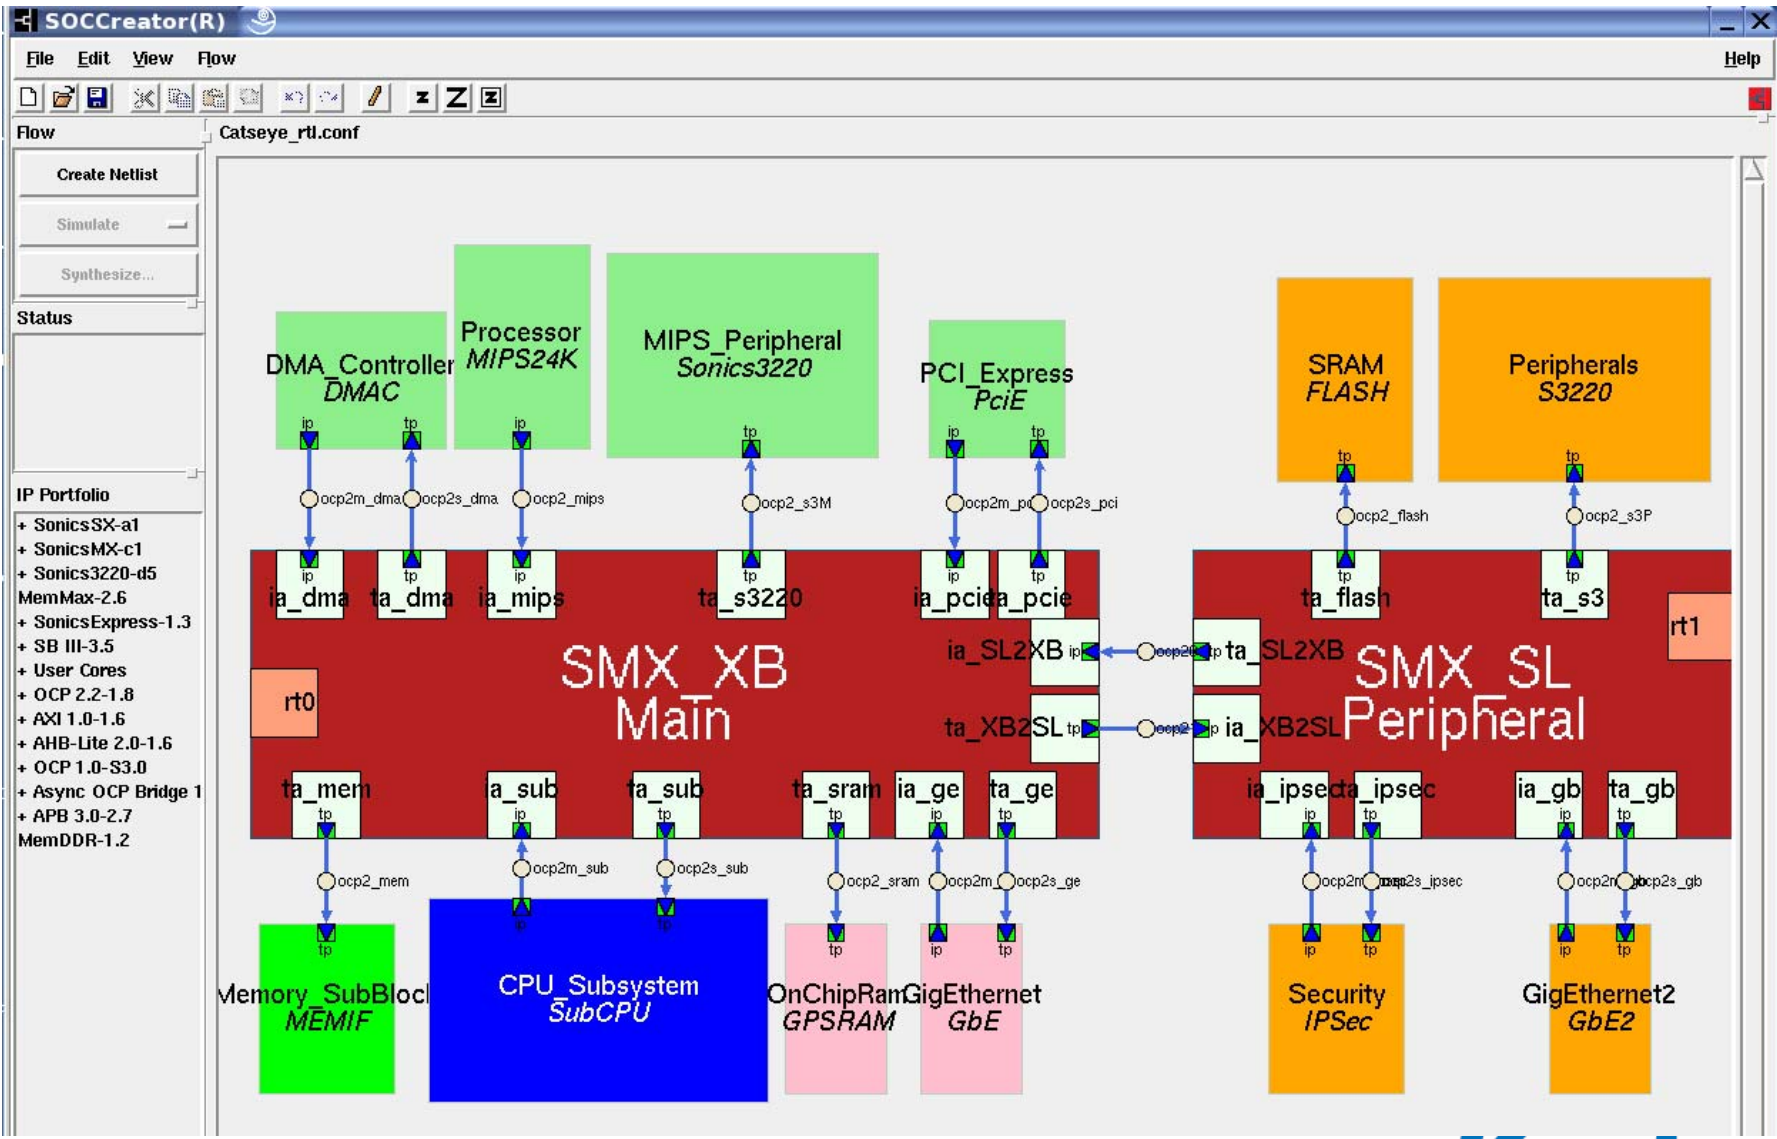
SOCCreator(R)

File Edit View Flow Help

Flow

Catseye_rtl.conf

Create Netlist

Simulate

Synthesize...

Status

IP Portfolio

+ SonicsSX-a1
+ SonicsMX-c1
+ Sonics3220-d5
MemMax-2.6
+ SonicsExpress-1.3
+ SB III-3.5
+ User Cores
+ OCP 2.2-1.8
+ AXI 1.0-1.6
+ AHB-Lite 2.0-1.6
+ OCP 1.0-S3.0
+ Async OCP Bridge 1
+ APB 3.0-2.7
MemDDR-1.2

DMA_Controller
DMAC

Processor
MIPS24K

MIPS_Peripheral
Sonics3220

PCI_Express
PciE

SRAM
FLASH

Peripherals
S3220

ip tp ip tp ip tp tp tp

ocp2m_dma ocp2s_dma ocp2_mips ocp2_s3M ocp2m_pc ocp2s_pci ocp2_flash ocp2_s3P

ia_dma ta_dma ia_mips ta_s3220 ia_pcie ta_pcie ta_flash ta_s3

rt1

ia_SL2XB ta_SL2XB

SMX_XB
Main

SMX_SL
Peripheral

rt0

ta_XB2SL ia_XB2SL

ta_mem ia_sub ta_sub ta_sram ia_ge ta_ge ia_ipsec ta_ipsec ia_gb ta_gb

ocp2_mem ocp2m_sub ocp2s_sub ocp2_sram ocp2m ocp2s_ge ocp2m ocp2s_ipsec ocp2m ocp2s_gb

Memory_SubBlock
MEMIF

CPU_Subsystem
SubCPU

OnChipRam
GPSRAM

GigEthernet
GbE

Security
IPSec

GigEthernet2
GbE2